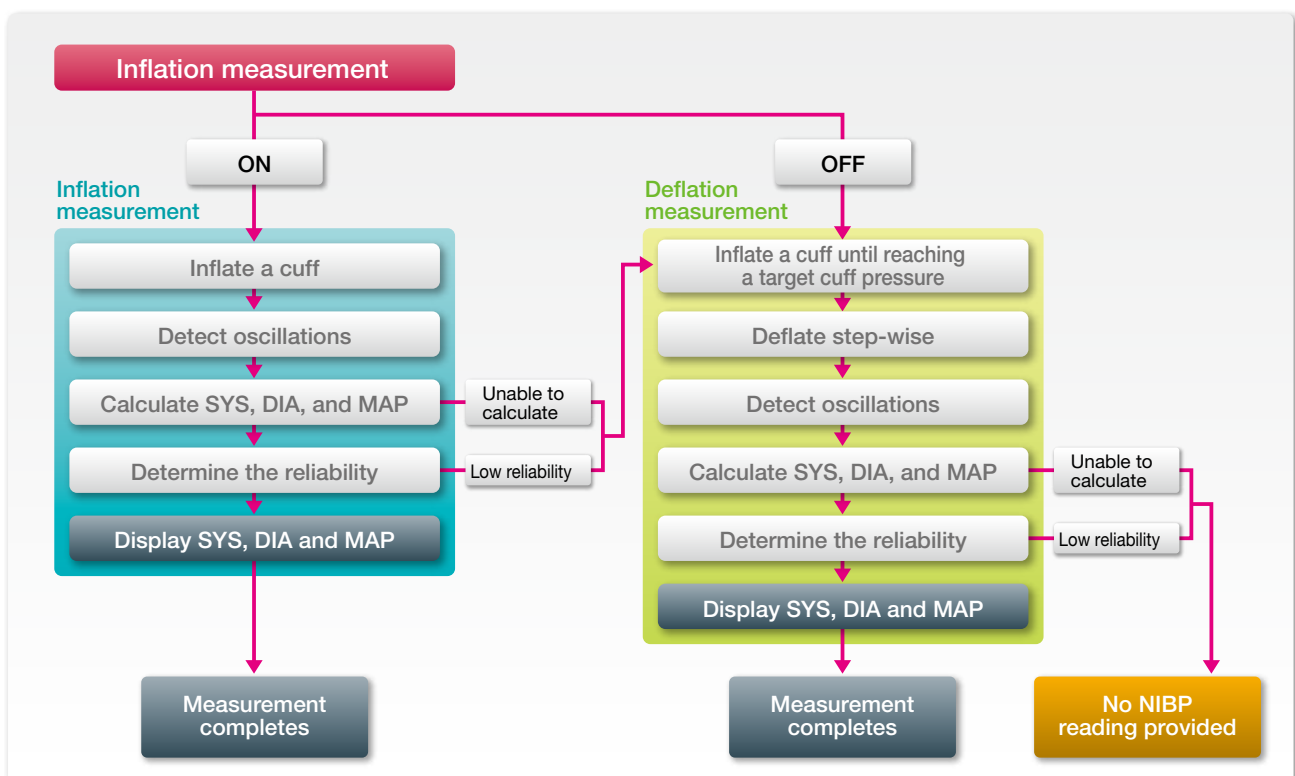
Inflation measurement

ON

OFF

Inflation measurement

Inflate a cuff

Detect oscillations

Calculate SYS, DIA, and MAP

Unable to calculate

Determine the reliability

Low reliability

Display SYS, DIA and MAP

Measurement completes

Deflation measurement

Inflate a cuff until reaching a target cuff pressure

Deflate step-wise

Detect oscillations

Calculate SYS, DIA, and MAP

Unable to calculate

Determine the reliability

Low reliability

Display SYS, DIA and MAP

Measurement completes

No NIBP reading provided